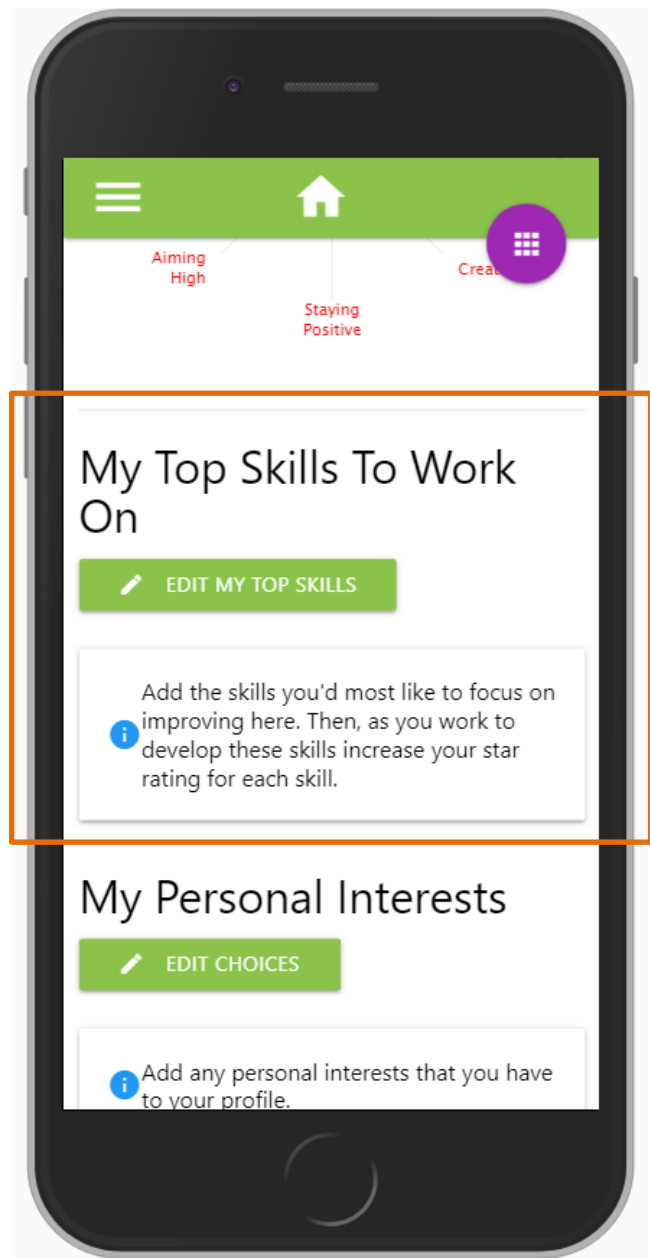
Aiming High

Staying Positive

Creat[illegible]

My Top Skills To Work On

EDIT MY TOP SKILLS

Add the skills you'd most like to focus on improving here. Then, as you work to develop these skills increase your star rating for each skill.

My Personal Interests

EDIT CHOICES

Add any personal interests that you have to your profile.